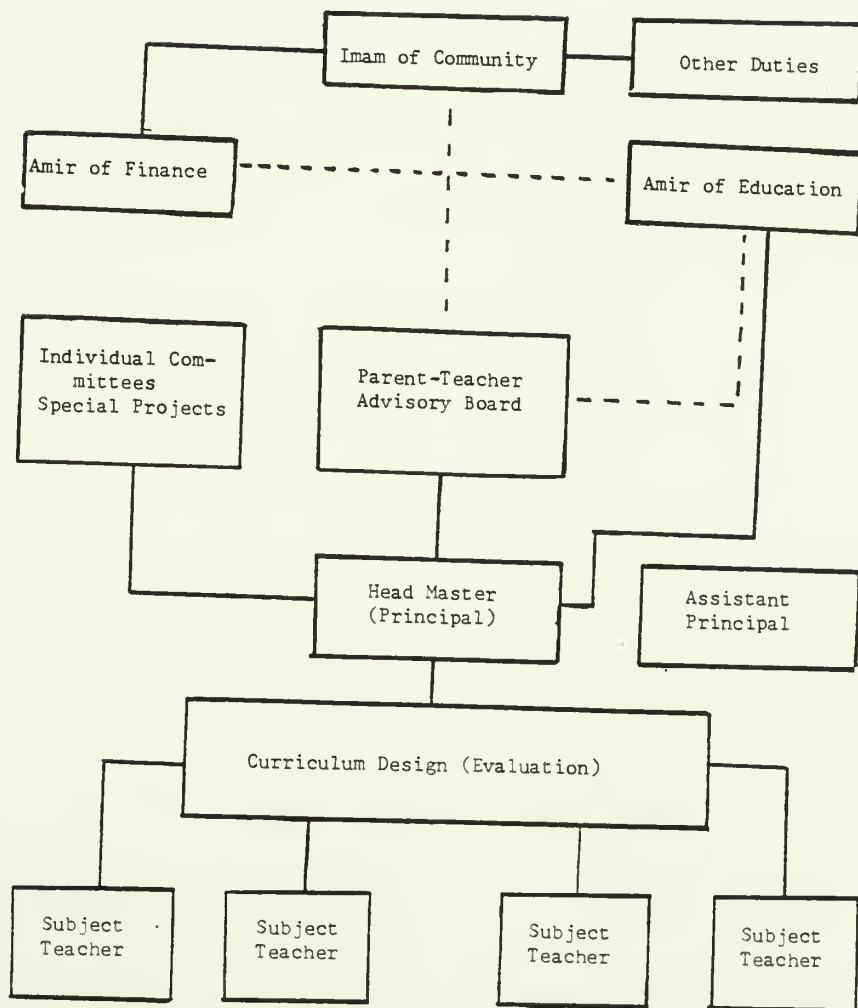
Imam of Community

Other Duties

Amir of Finance

Amir of Education

Individual Committees Special Projects

Parent-Teacher Advisory Board

Head Master (Principal)

Assistant Principal

Curriculum Design (Evaluation)

Subject Teacher

Subject Teacher

Subject Teacher

Subject Teacher